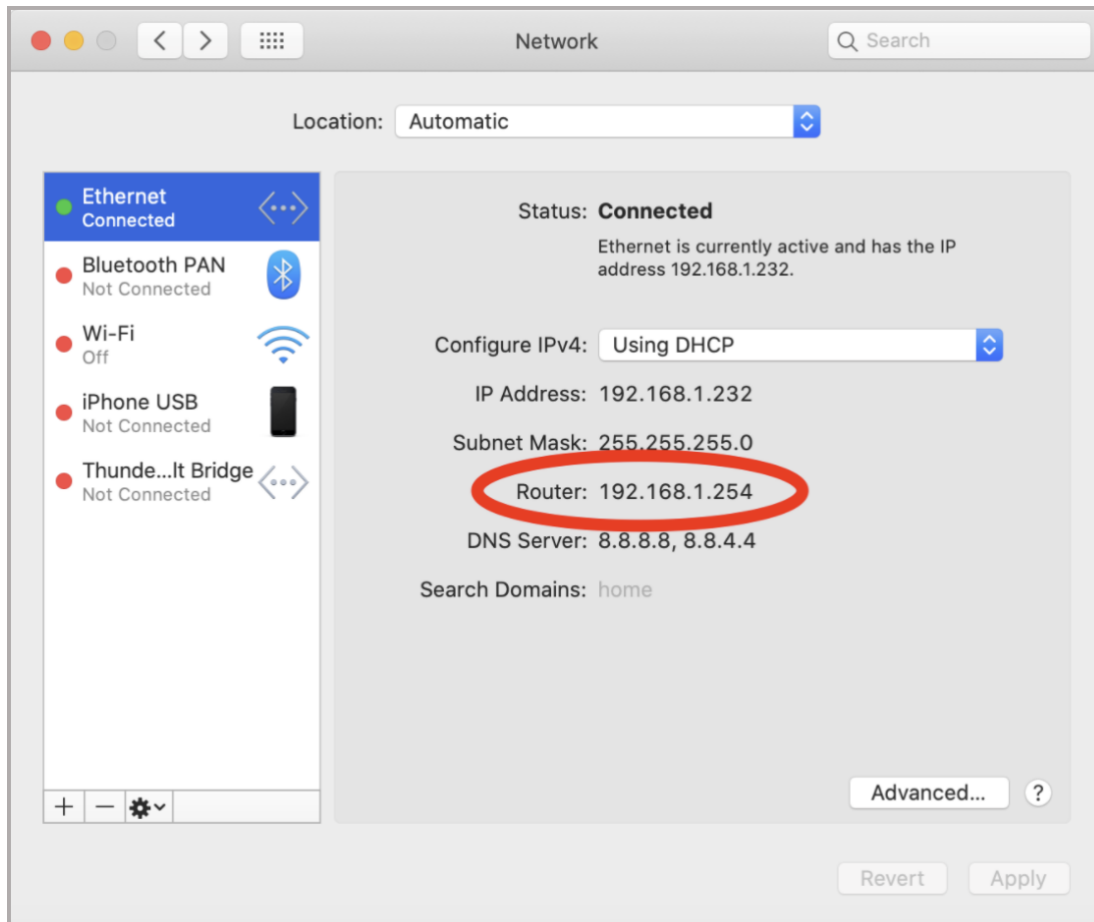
Network

Search

Location: Automatic

Ethernet
Connected

Bluetooth PAN
Not Connected

Wi-Fi
Off

iPhone USB
Not Connected

Thunde...lt Bridge
Not Connected

+ − 

Status: Connected

Ethernet is currently active and has the IP address 192.168.1.232.

Configure IPv4: Using DHCP

IP Address: 192.168.1.232

Subnet Mask: 255.255.255.0

Router: 192.168.1.254

DNS Server: 8.8.8.8, 8.8.4.4

Search Domains: home

Advanced...

?

Revert

Apply